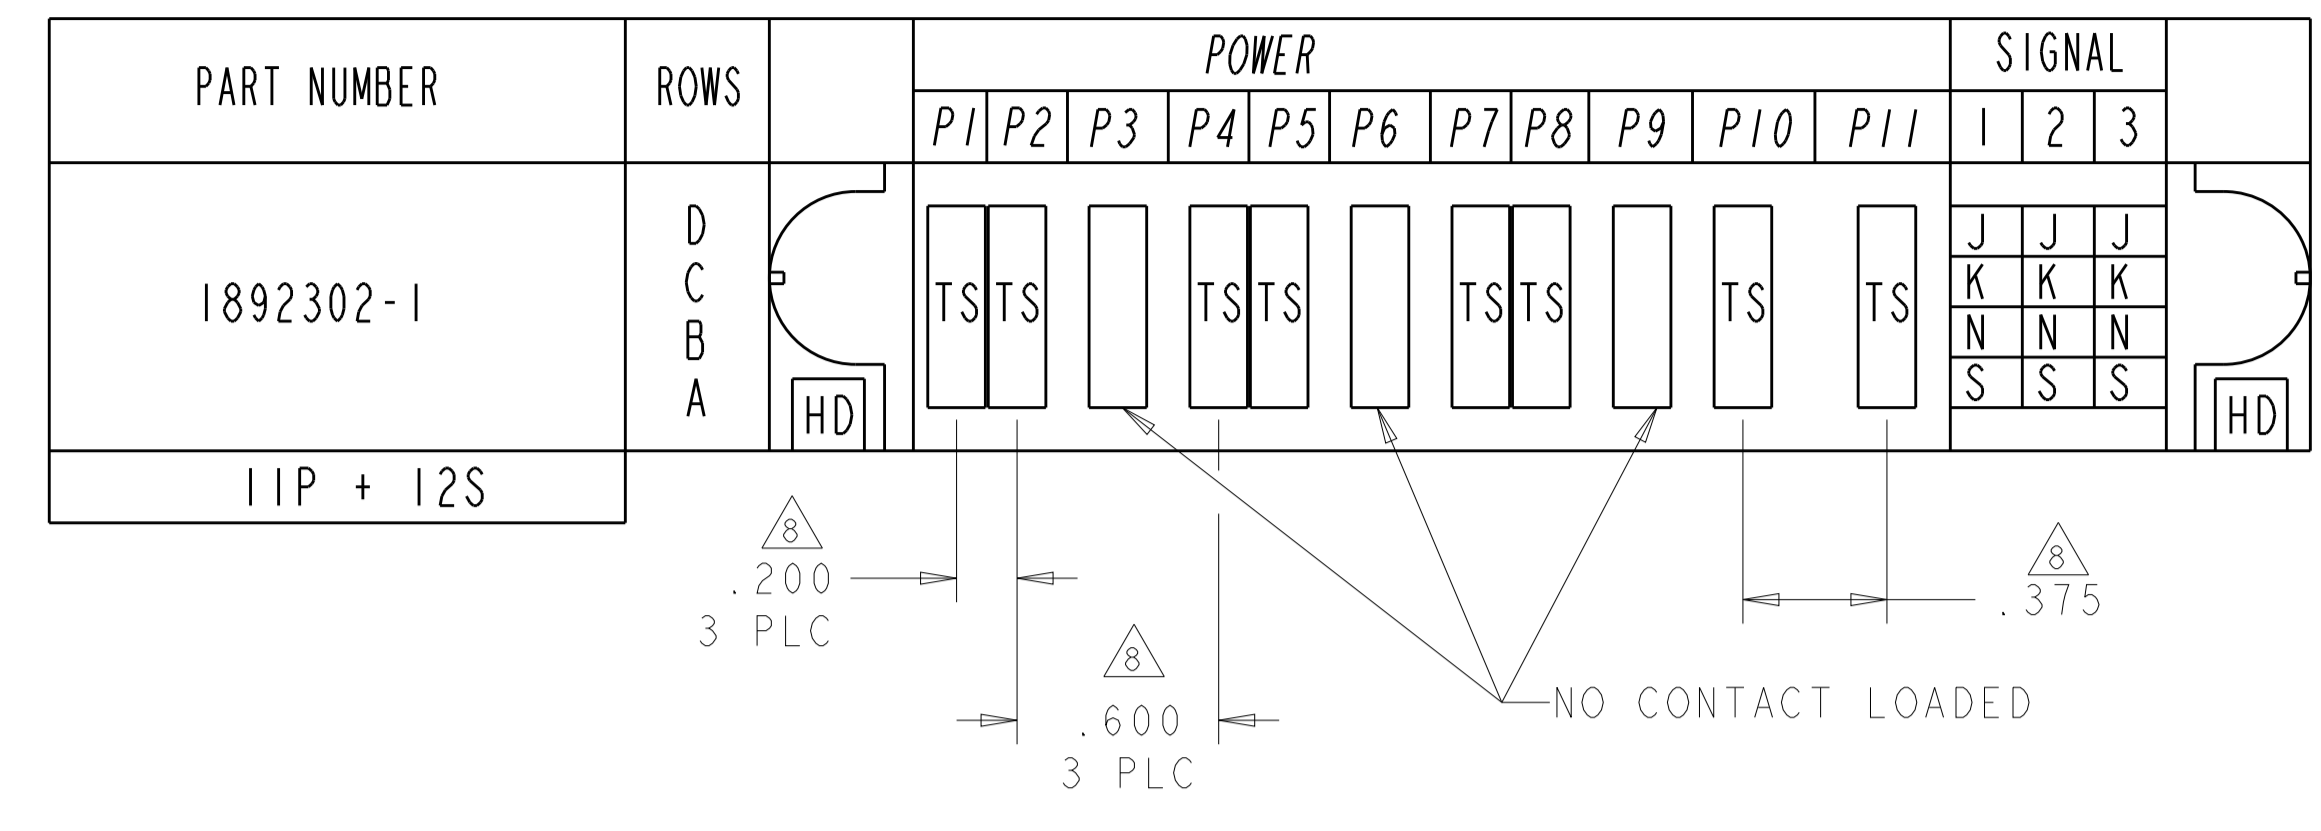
| PART NUMBER | ROWS | | POWER | | | | | | | | | | | SIGNAL | | | |
|---|---|---|---|---|---|---|---|---|---|---|---|---|---|---|---|---|---|
| | | | P1 | P2 | P3 | P4 | P5 | P6 | P7 | P8 | P9 | P10 | P11 | 1 | 2 | 3 | |
| 1892302-1 | D C B A | HD | TS | TS | | TS | TS | | TS | TS | | TS | TS | J K N S | J K N S | J K N S | HD |
| 11P + 12S | | | | | | | | | | | | | | | | | |

8
.200
3 PLC

8
.600
3 PLC

NO CONTACT LOADED

8
.375